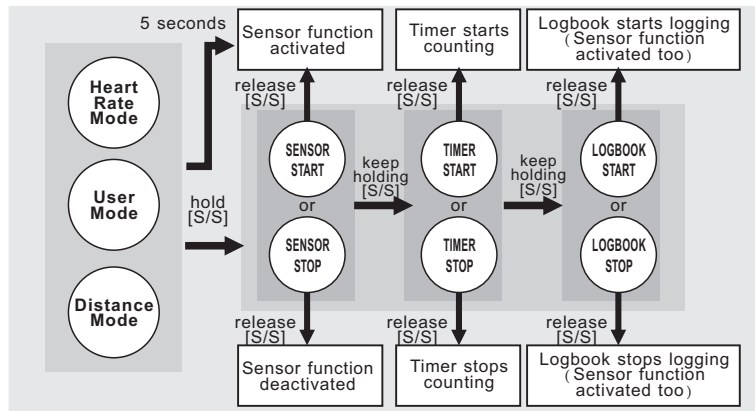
Heart Rate Mode

User Mode

Distance Mode

5 seconds

Sensor function activated

hold [S/S]

release [S/S]

SENSOR START

or

SENSOR STOP

release [S/S]

Sensor function deactivated

keep holding [S/S]

Timer starts counting

release [S/S]

TIMER START

or

TIMER STOP

release [S/S]

Timer stops counting

keep holding [S/S]

Logbook starts logging (Sensor function activated too)

release [S/S]

LOGBOOK START

or

LOGBOOK STOP

release [S/S]

Logbook stops logging (Sensor function activated too)